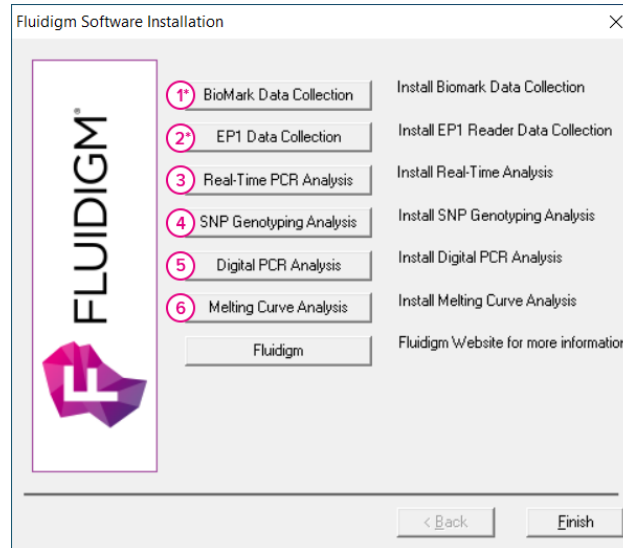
Fluidigm Software Installation

FLUIDIGM®

1* BioMark Data Collection
Install Biomark Data Collection

2* EP1 Data Collection
Install EP1 Reader Data Collection

3 Real-Time PCR Analysis
Install Real-Time Analysis

4 SNP Genotyping Analysis
Install SNP Genotyping Analysis

5 Digital PCR Analysis
Install Digital PCR Analysis

6 Melting Curve Analysis
Install Melting Curve Analysis

Fluidigm
Fluidigm Website for more informatio

< Back
Finish